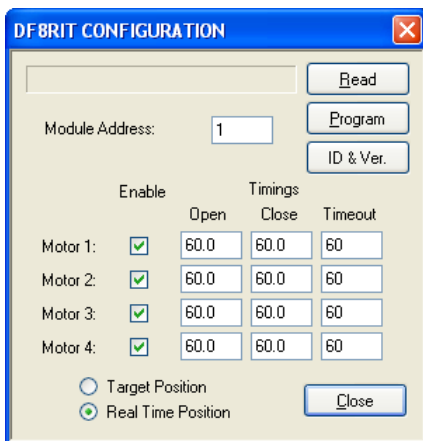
DF8RIT CONFIGURATION

Read
Program
ID & Ver.

Module Address: 1

| | Enable | Open | Close | Timeout |
|---|---|---|---|---|
| | | Timings | | |
| Motor 1: | ☑ | 60.0 | 60.0 | 60 |
| Motor 2: | ☑ | 60.0 | 60.0 | 60 |
| Motor 3: | ☑ | 60.0 | 60.0 | 60 |
| Motor 4: | ☑ | 60.0 | 60.0 | 60 |

Target Position
Real Time Position

Close